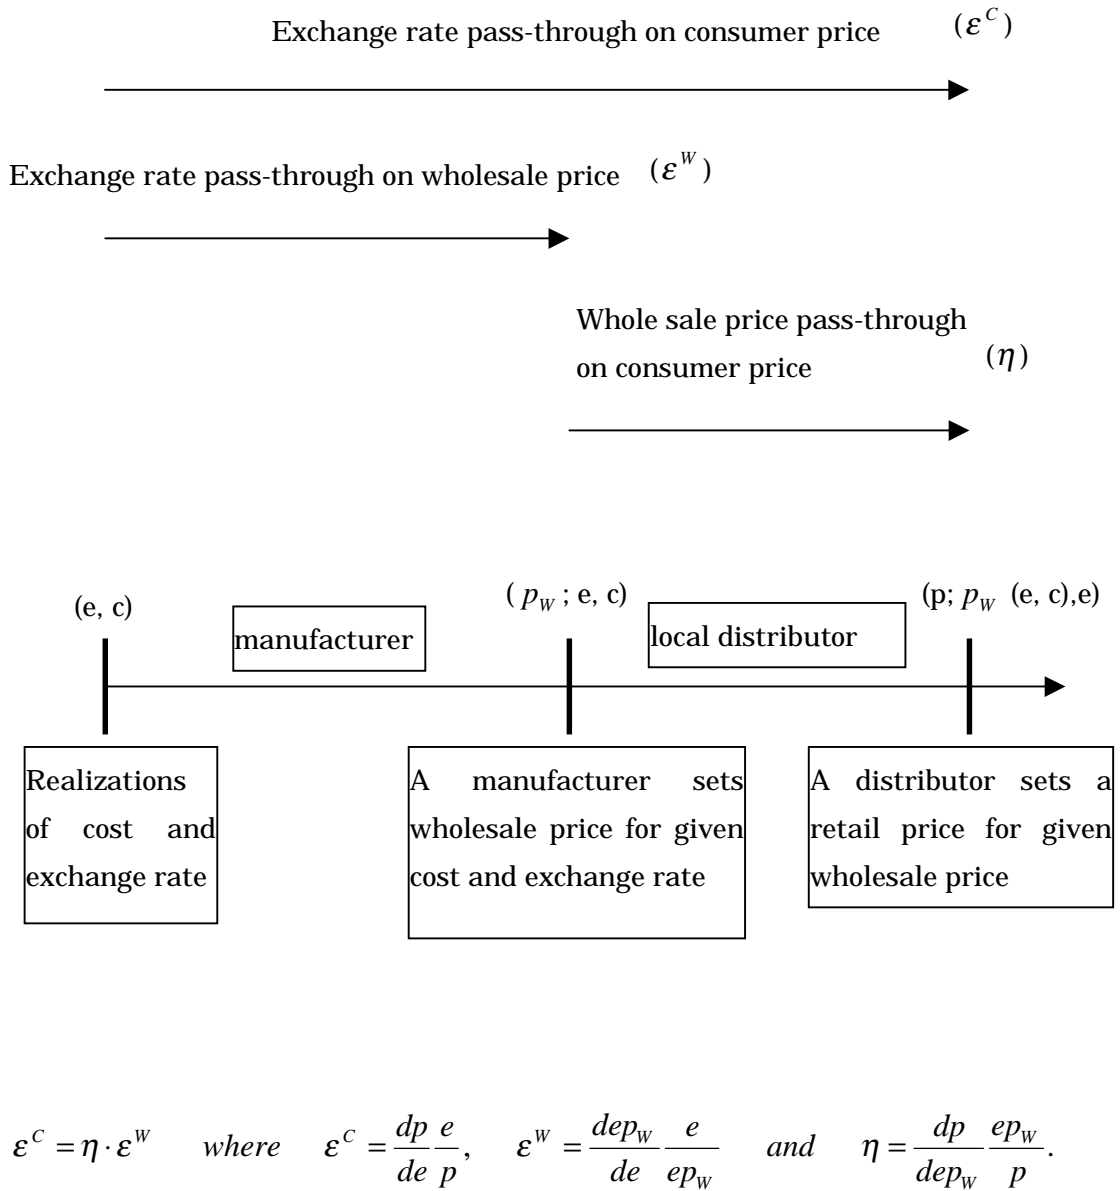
Exchange rate pass-through on consumer price $(\varepsilon^C)$

Exchange rate pass-through on wholesale price $(\varepsilon^W)$

Whole sale price pass-through on consumer price $(\eta)$

(e, c)

manufacturer

( $p_W$ ; e, c)

local distributor

(p; $p_W$ (e, c),e)

Realizations of cost and exchange rate

A manufacturer sets wholesale price for given cost and exchange rate

A distributor sets a retail price for given wholesale price

$\varepsilon^C = \eta \cdot \varepsilon^W \quad where \quad \varepsilon^C = \frac{dp}{de}\frac{e}{p}, \quad \varepsilon^W = \frac{dep_W}{de}\frac{e}{ep_W} \quad and \quad \eta = \frac{dp}{dep_W}\frac{ep_W}{p}.$